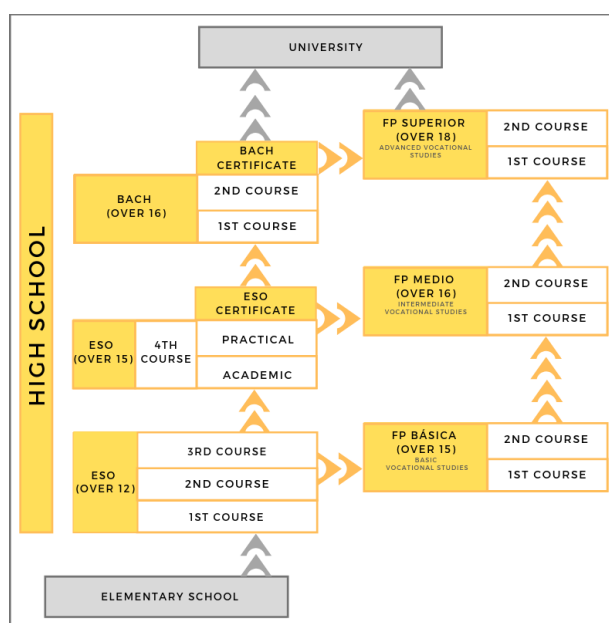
UNIVERSITY

HIGH SCHOOL

BACH CERTIFICATE

BACH (OVER 16)

2ND COURSE

1ST COURSE

FP SUPERIOR (OVER 18)
ADVANCED VOCATIONAL STUDIES

2ND COURSE

1ST COURSE

ESO CERTIFICATE

ESO (OVER 15)

4TH COURSE

PRACTICAL

ACADEMIC

FP MEDIO (OVER 16)
INTERMEDIATE VOCATIONAL STUDIES

2ND COURSE

1ST COURSE

ESO (OVER 12)

3RD COURSE

2ND COURSE

1ST COURSE

FP BÁSICA (OVER 15)
BASIC VOCATIONAL STUDIES

2ND COURSE

1ST COURSE

ELEMENTARY SCHOOL